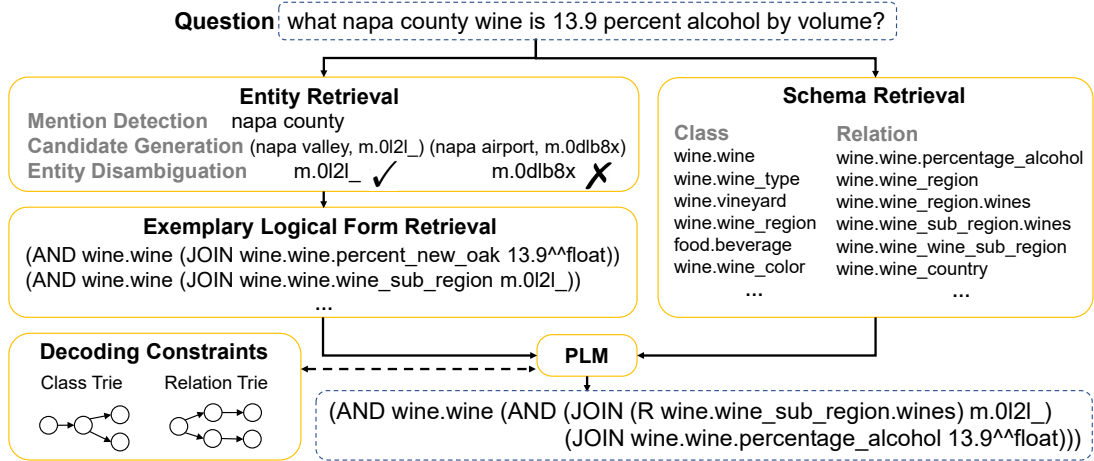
Question what napa county wine is 13.9 percent alcohol by volume?

Entity Retrieval
Mention Detection napa county
Candidate Generation (napa valley, m.0l2l_) (napa airport, m.0dlb8x)
Entity Disambiguation m.0l2l_ ✓ m.0dlb8x ✗

Schema Retrieval
Class
wine.wine
wine.wine_type
wine.vineyard
wine.wine_region
food.beverage
wine.wine_color
...

Relation
wine.wine.percentage_alcohol
wine.wine_region
wine.wine_region.wines
wine.wine_sub_region.wines
wine.wine_wine_sub_region
wine.wine_country
...

Exemplary Logical Form Retrieval
(AND wine.wine (JOIN wine.wine.percent_new_oak 13.9^^float))
(AND wine.wine (JOIN wine.wine.wine_sub_region m.0l2l_))
...

Decoding Constraints
Class Trie Relation Trie

PLM

(AND wine.wine (AND (JOIN (R wine.wine_sub_region.wines) m.0l2l_)
(JOIN wine.wine.percentage_alcohol 13.9^^float)))